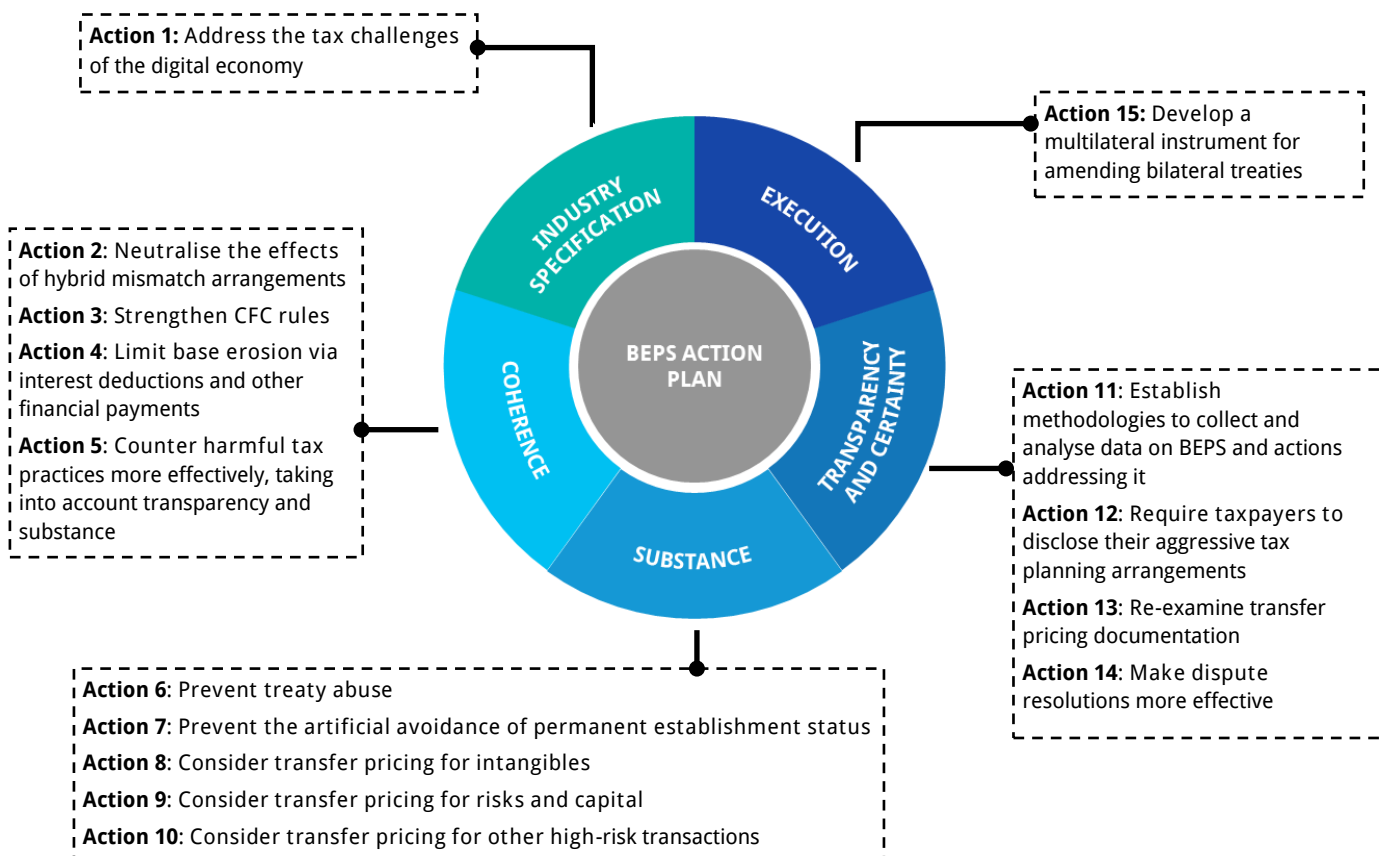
**Action 1:** Address the tax challenges of the digital economy

**Action 15:** Develop a multilateral instrument for amending bilateral treaties

INDUSTRY SPECIFICATION

EXECUTION

BEPS ACTION PLAN

COHERENCE

TRANSPARENCY AND CERTAINTY

SUBSTANCE

**Action 2**: Neutralise the effects of hybrid mismatch arrangements

**Action 3**: Strengthen CFC rules

**Action 4**: Limit base erosion via interest deductions and other financial payments

**Action 5**: Counter harmful tax practices more effectively, taking into account transparency and substance

**Action 11**: Establish methodologies to collect and analyse data on BEPS and actions addressing it

**Action 12**: Require taxpayers to disclose their aggressive tax planning arrangements

**Action 13**: Re-examine transfer pricing documentation

**Action 14**: Make dispute resolutions more effective

**Action 6**: Prevent treaty abuse

**Action 7**: Prevent the artificial avoidance of permanent establishment status

**Action 8**: Consider transfer pricing for intangibles

**Action 9**: Consider transfer pricing for risks and capital

**Action 10**: Consider transfer pricing for other high-risk transactions